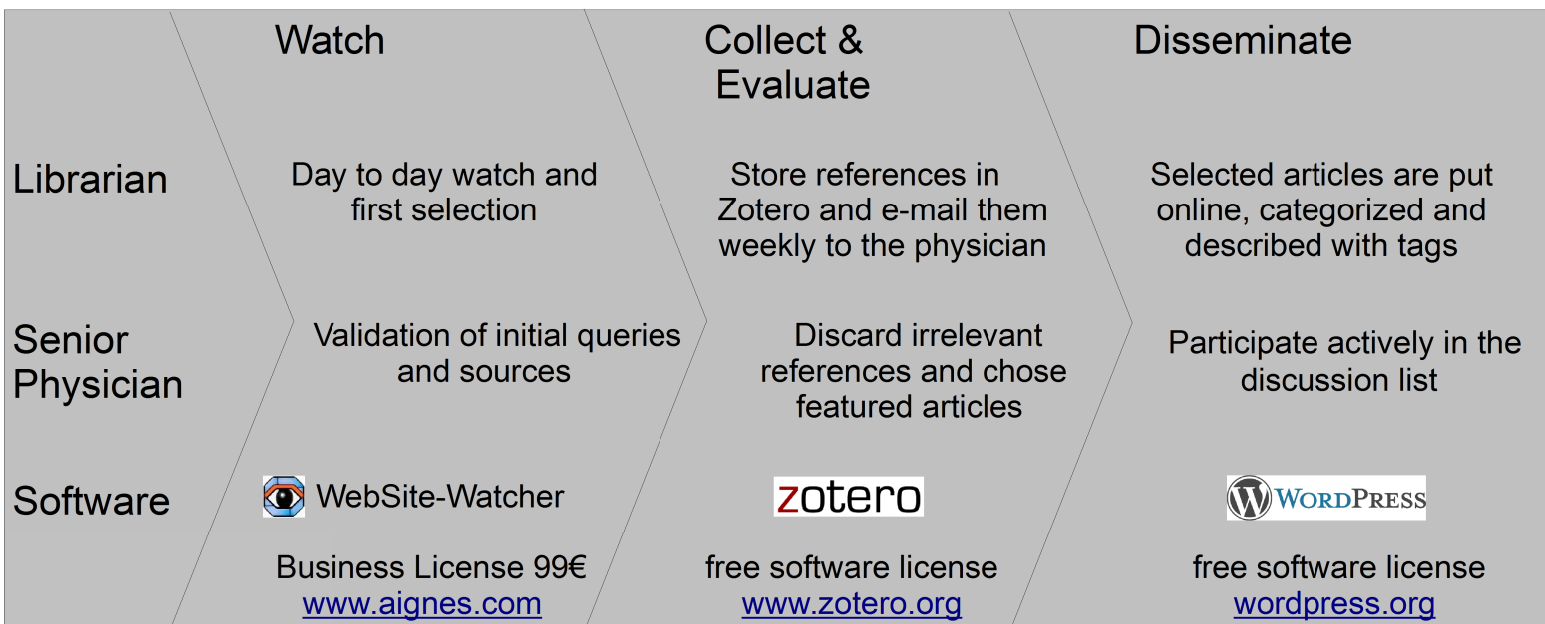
| | Watch | Collect & Evaluate | Disseminate |
|---|---|---|---|
| Librarian | Day to day watch and first selection | Store references in Zotero and e-mail them weekly to the physician | Selected articles are put online, categorized and described with tags |
| Senior Physician | Validation of initial queries and sources | Discard irrelevant references and chose featured articles | Participate actively in the discussion list |
| Software | WebSite-Watcher<br>Business License 99€<br>www.aignes.com | zotero<br>free software license<br>www.zotero.org | WordPress<br>free software license<br>wordpress.org |